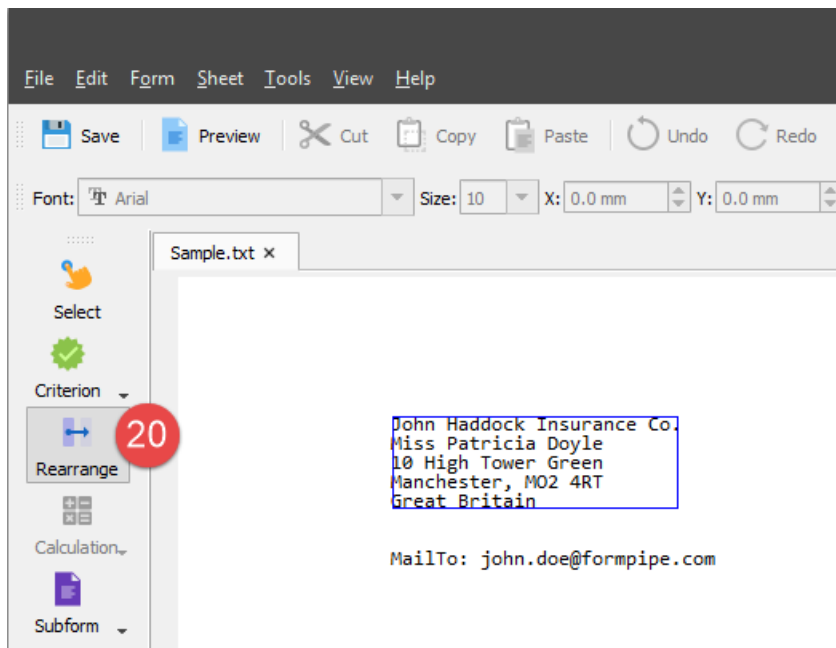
File Edit Form Sheet Tools View Help

Save Preview Cut Copy Paste Undo Redo

Font: Arial Size: 10 X: 0.0 mm Y: 0.0 mm

Sample.txt ×

Select

Criterion

20

Rearrange

Calculation

Subform

John Haddock Insurance Co.
Miss Patricia Doyle
10 High Tower Green
Manchester, MO2 4RT
Great Britain

MailTo: john.doe@formpipe.com